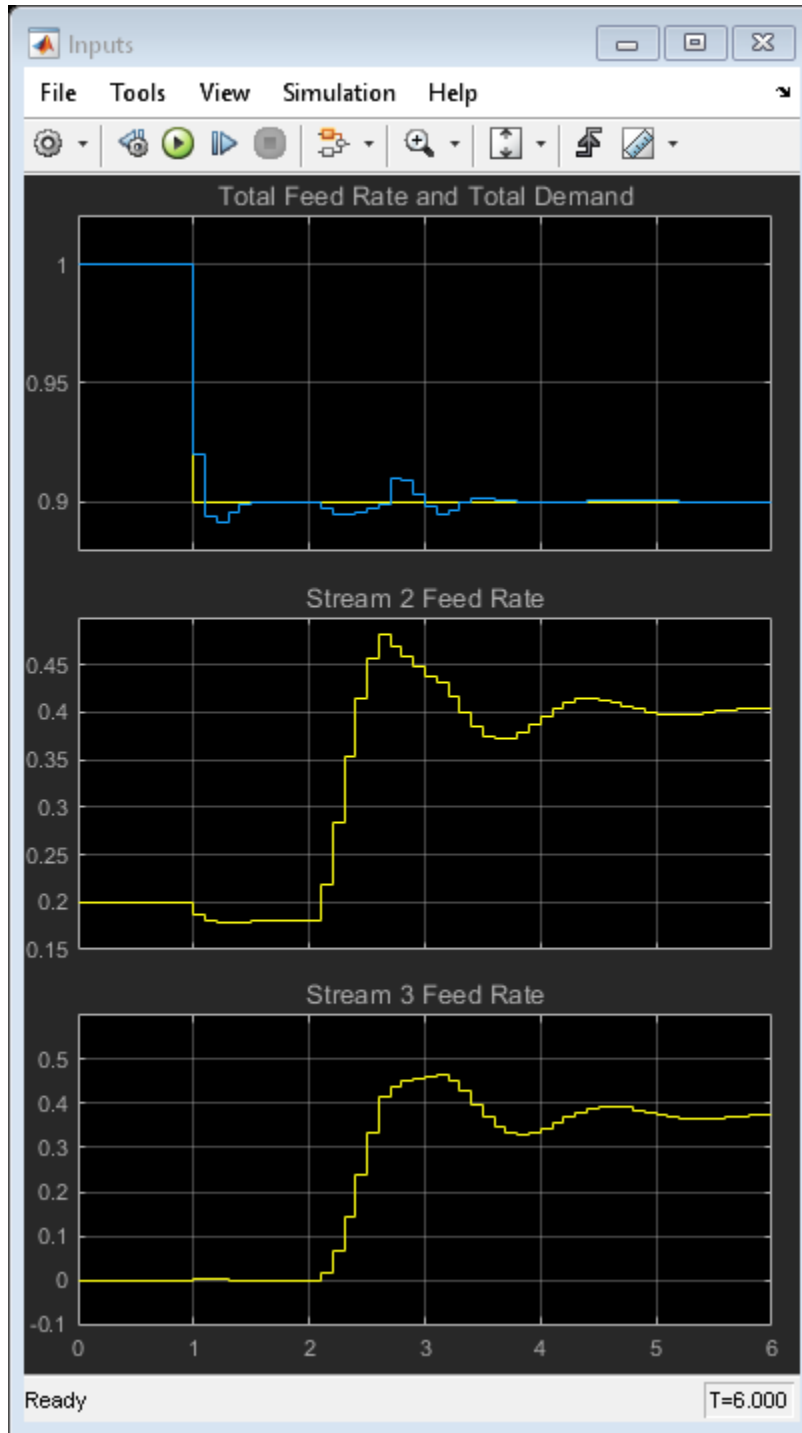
Inputs

File Tools View Simulation Help

Total Feed Rate and Total Demand

1
0.95
0.9

Stream 2 Feed Rate

0.45
0.4
0.35
0.3
0.25
0.2
0.15

Stream 3 Feed Rate

0.5
0.4
0.3
0.2
0.1
0
-0.1

0 1 2 3 4 5 6

Ready

T=6.000